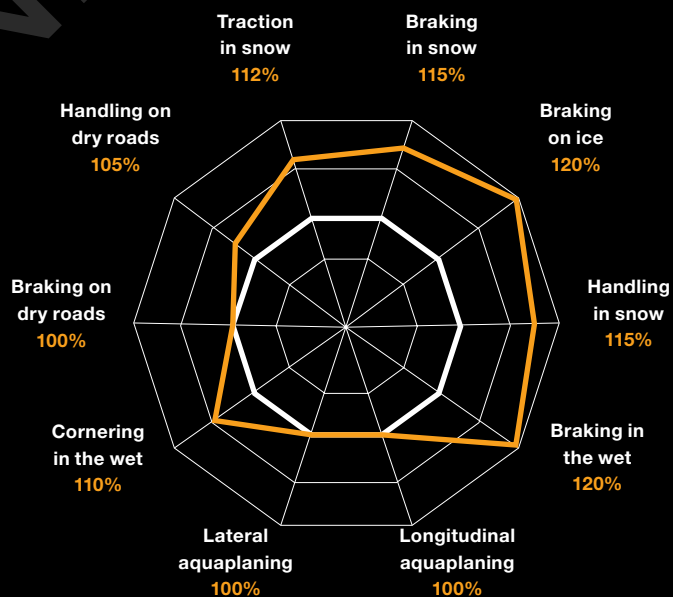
Traction in snow
112%

Braking in snow
115%

Handling on dry roads
105%

Braking on ice
120%

Braking on dry roads
100%

Handling in snow
115%

Cornering in the wet
110%

Braking in the wet
120%

Lateral aquaplaning
100%

Longitudinal aquaplaning
100%